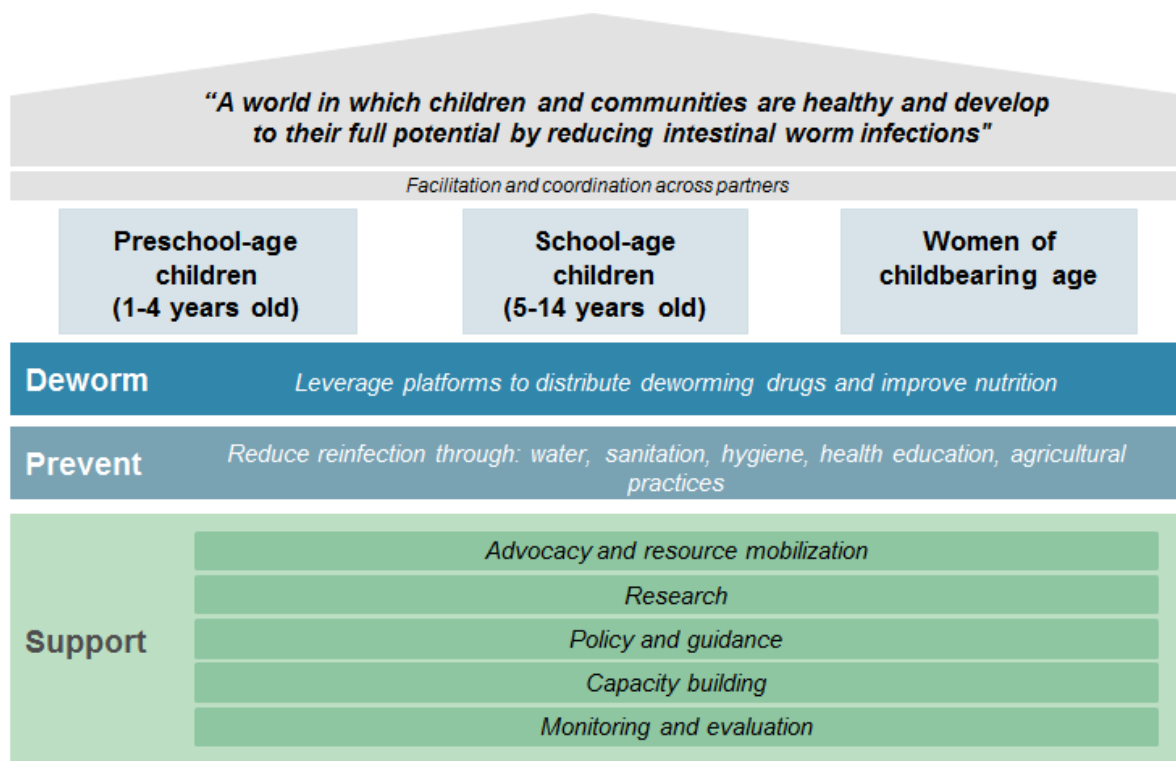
"A world in which children and communities are healthy and develop to their full potential by reducing intestinal worm infections"

Facilitation and coordination across partners

Preschool-age children (1-4 years old)

School-age children (5-14 years old)

Women of childbearing age

Deworm

Leverage platforms to distribute deworming drugs and improve nutrition

Prevent

Reduce reinfection through: water, sanitation, hygiene, health education, agricultural practices

Support

Advocacy and resource mobilization

Research

Policy and guidance

Capacity building

Monitoring and evaluation